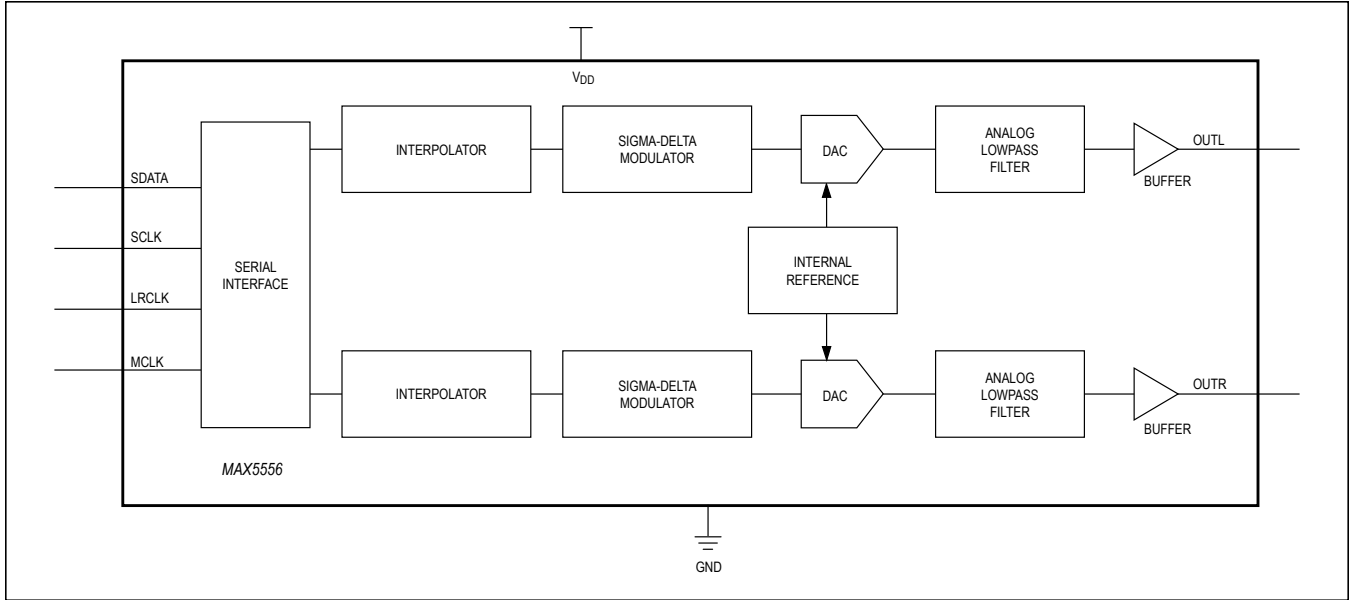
$V_{DD}$

SDATA
SCLK
LRCLK
MCLK

SERIAL INTERFACE

INTERPOLATOR

SIGMA-DELTA MODULATOR

DAC

ANALOG LOWPASS FILTER

OUTL

BUFFER

INTERNAL REFERENCE

INTERPOLATOR

SIGMA-DELTA MODULATOR

DAC

ANALOG LOWPASS FILTER

OUTR

BUFFER

MAX5556

GND